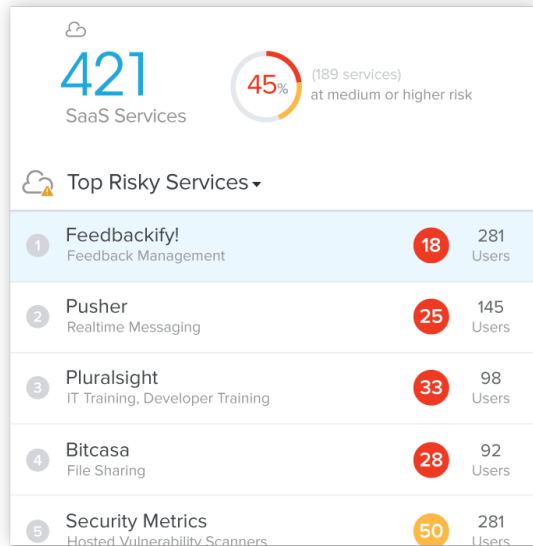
421
SaaS Services

45%

(189 services)
at medium or higher risk

Top Risky Services ▾

1 Feedbackify!
Feedback Management
18
281
Users

2 Pusher
Realtime Messaging
25
145
Users

3 Pluralsight
IT Training, Developer Training
33
98
Users

4 Bitcasa
File Sharing
28
92
Users

5 Security Metrics
Hosted Vulnerability Scanners
50
281
Users